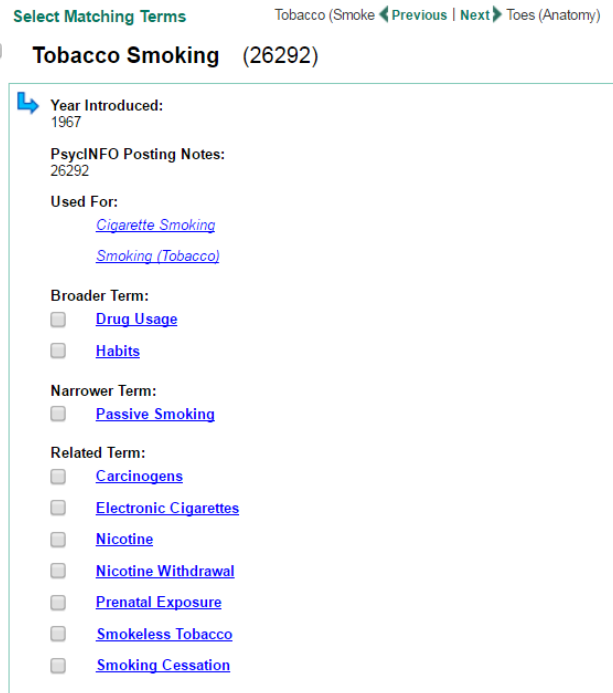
Select Matching Terms

Tobacco (Smoke Previous | Next Toes (Anatomy)

Tobacco Smoking (26292)

Year Introduced:
1967

PsycINFO Posting Notes:
26292

Used For:
Cigarette Smoking
Smoking (Tobacco)

Broader Term:
Drug Usage
Habits

Narrower Term:
Passive Smoking

Related Term:
Carcinogens
Electronic Cigarettes
Nicotine
Nicotine Withdrawal
Prenatal Exposure
Smokeless Tobacco
Smoking Cessation